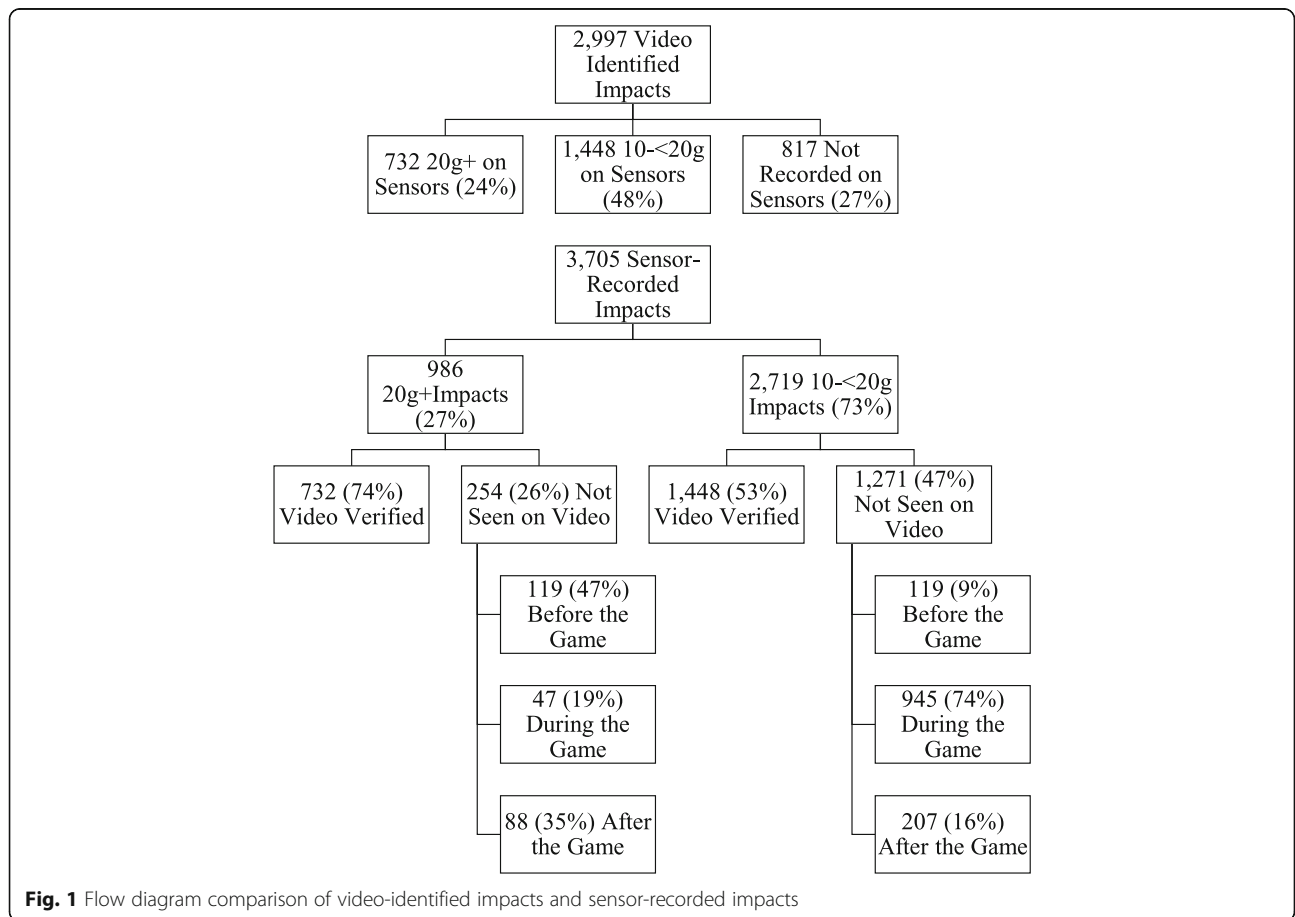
2,997 Video Identified Impacts

732 20g+ on Sensors (24%)

1,448 10-<20g on Sensors (48%)

817 Not Recorded on Sensors (27%)

3,705 Sensor-Recorded Impacts

986 20g+Impacts (27%)

2,719 10-<20g Impacts (73%)

732 (74%) Video Verified

254 (26%) Not Seen on Video

119 (47%) Before the Game

47 (19%) During the Game

88 (35%) After the Game

1,448 (53%) Video Verified

1,271 (47%) Not Seen on Video

119 (9%) Before the Game

945 (74%) During the Game

207 (16%) After the Game

**Fig. 1** Flow diagram comparison of video-identified impacts and sensor-recorded impacts